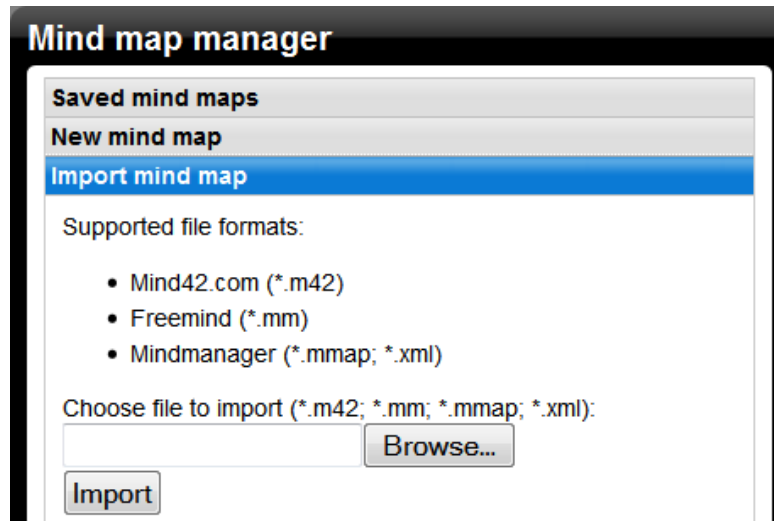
Mind map manager

Saved mind maps

New mind map

Import mind map

Supported file formats:

- Mind42.com (*.m42)
- Freemind (*.mm)
- Mindmanager (*.mmap; *.xml)

Choose file to import (*.m42; *.mm; *.mmap; *.xml):

Browse...

Import